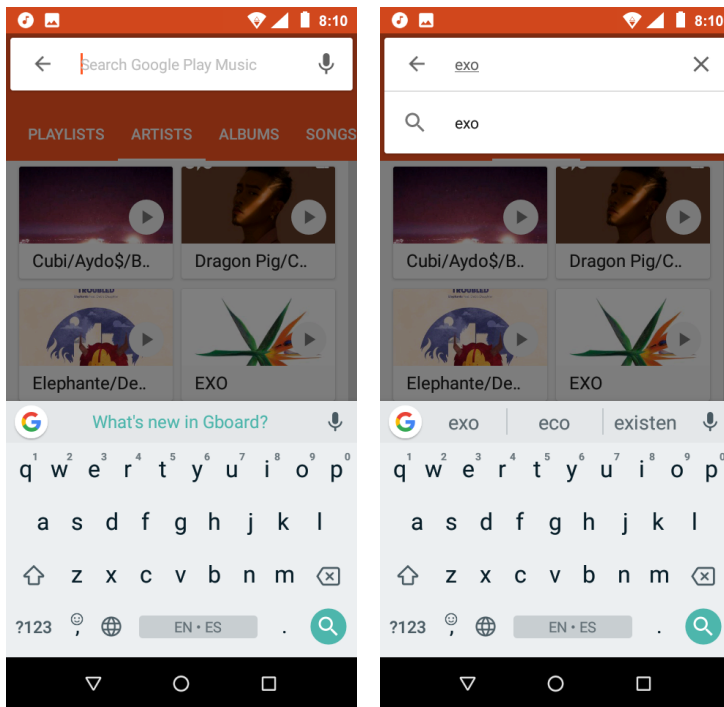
8:10

Search Google Play Music

PLAYLISTS ARTISTS ALBUMS SONGS

Cubi/Aydo$/B..

Dragon Pig/C..

TROUBLED

Elephante/De..

EXO

What's new in Gboard?

1 q 2 w 3 e 4 r 5 t 6 y 7 u 8 i 9 o 0 p

a s d f g h j k l

z x c v b n m

?123 , EN • ES .

8:10

exo

exo

Cubi/Aydo$/B..

Dragon Pig/C..

TROUBLED

Elephante/De..

EXO

exo eco existen

1 q 2 w 3 e 4 r 5 t 6 y 7 u 8 i 9 o 0 p

a s d f g h j k l

z x c v b n m

?123 , EN • ES .